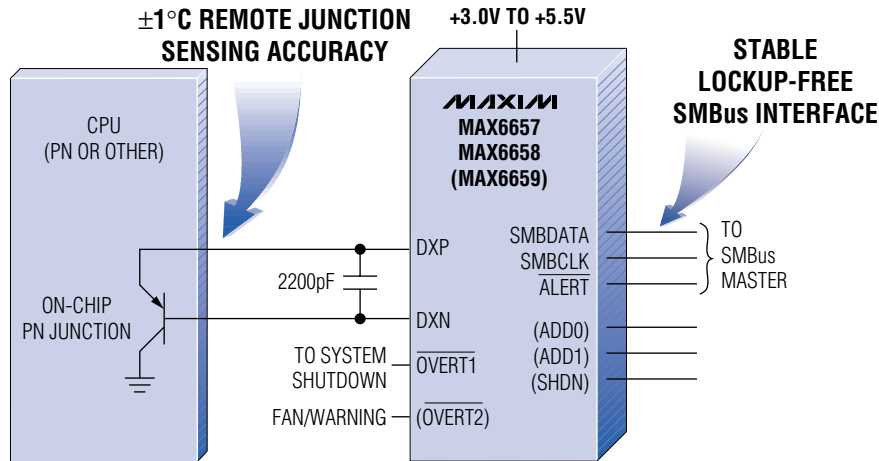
$\pm$1°C REMOTE JUNCTION SENSING ACCURACY

+3.0V TO +5.5V

STABLE LOCKUP-FREE SMBus INTERFACE

CPU (PN OR OTHER)

MAXIM
MAX6657
MAX6658
(MAX6659)

DXP

2200pF

DXN

ON-CHIP PN JUNCTION

SMBDATA
SMBCLK
$\overline{\text{ALERT}}$

TO SMBus MASTER

(ADD0)
(ADD1)
(SHDN)

TO SYSTEM SHUTDOWN

$\overline{\text{OVERT1}}$

FAN/WARNING

($\overline{\text{OVERT2}}$)